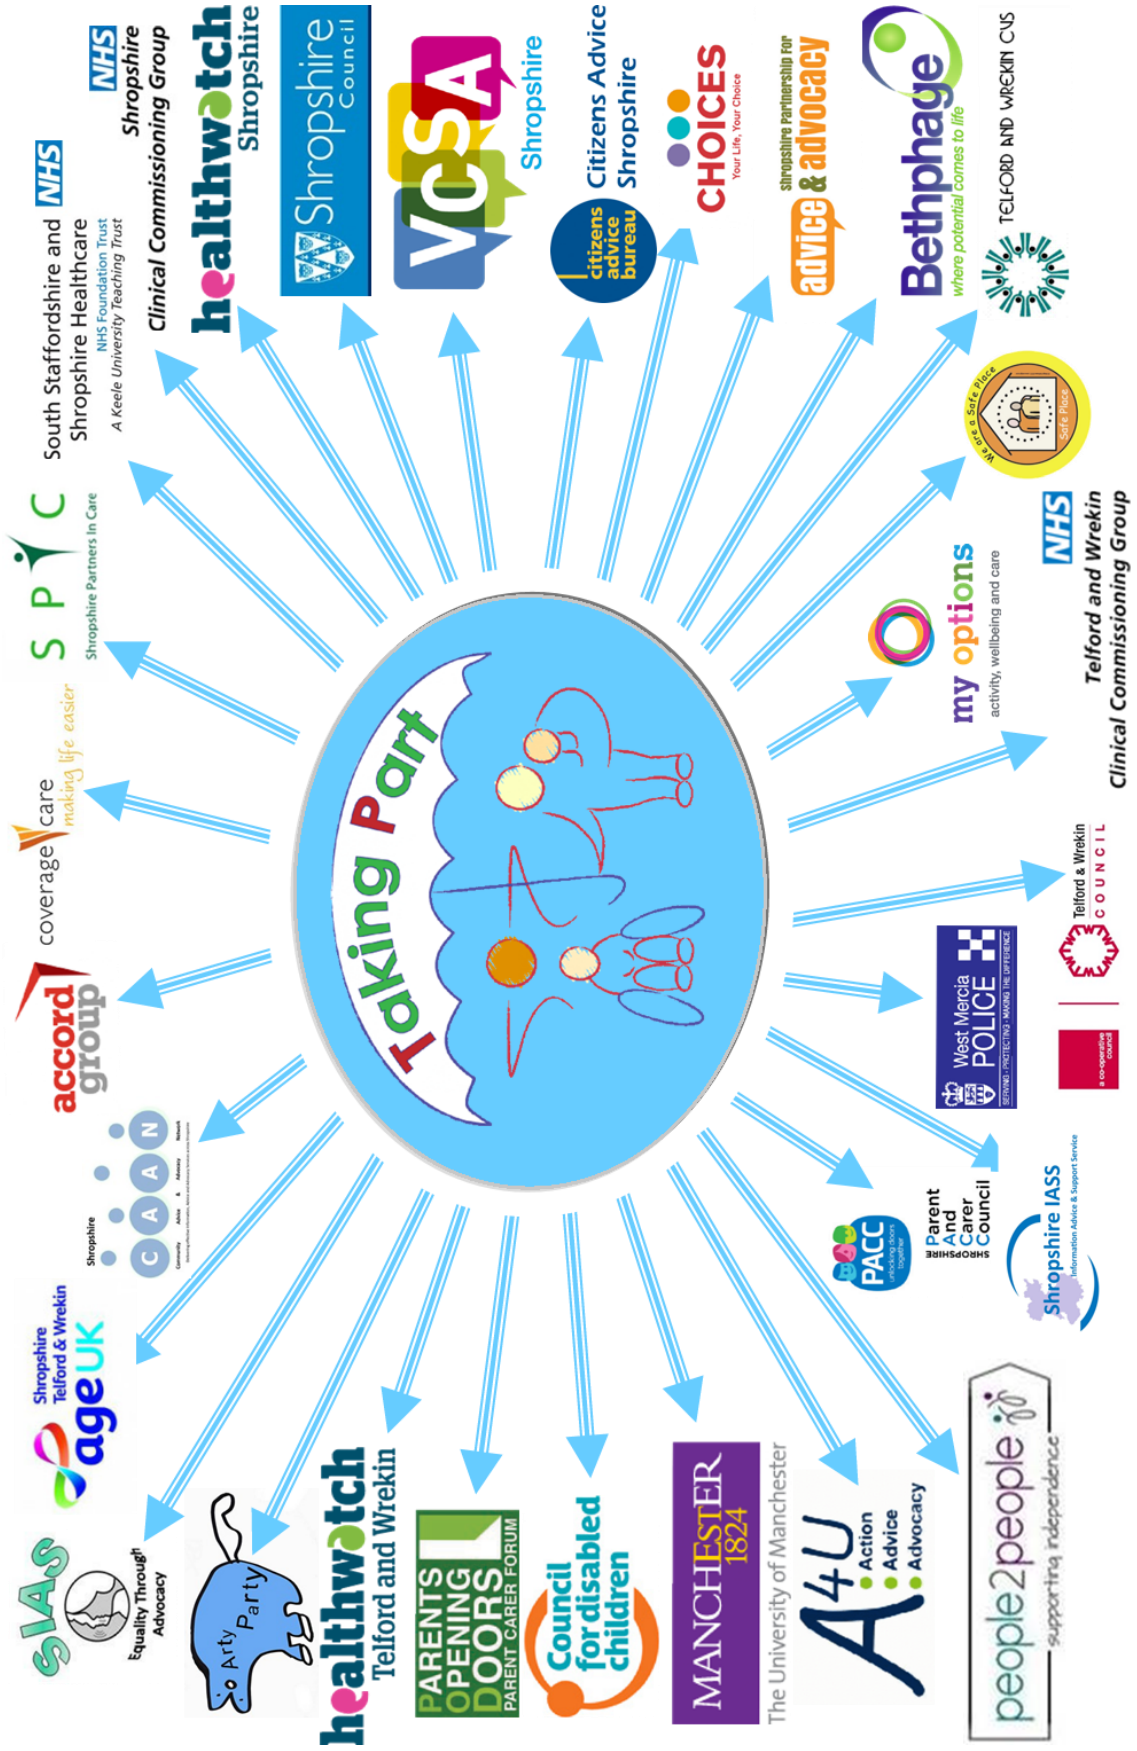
Taking Part

NHS South Staffordshire and Shropshire Healthcare NHS Foundation Trust A Keele University Teaching Trust

NHS Shropshire Clinical Commissioning Group

healthwatch Shropshire

Shropshire Council

VCSA Shropshire

Citizens Advice Shropshire

citizens advice bureau

CHOICES Your Life, Your Choice

Shropshire Partnership for advice & advocacy

Bethphage where potential comes to life

TELFORD AND WREKIN CVS

We are a Safe Place

NHS Telford and Wrekin Clinical Commissioning Group

my options activity, wellbeing and care

Telford & Wrekin COUNCIL

a co-operative council

West Mercia POLICE SERVING · PROTECTING · MAKING THE DIFFERENCE

Shropshire Parent And Carer Council

PACC unlocking doors together

Shropshire IASS Information Advice & Support Service

people2people supporting independence

A4U Action Advice Advocacy

MANCHESTER 1824 The University of Manchester

Council for disabled children

PARENTS OPENING DOORS PARENT CARER FORUM

healthwatch Telford and Wrekin

Arty Party

SIAS Equality Through Advocacy

Shropshire Telford & Wrekin ageUK

Shropshire CAAN Community Advice & Advocacy Network

accord group

coverage care making life easier

S P I C Shropshire Partners In Care